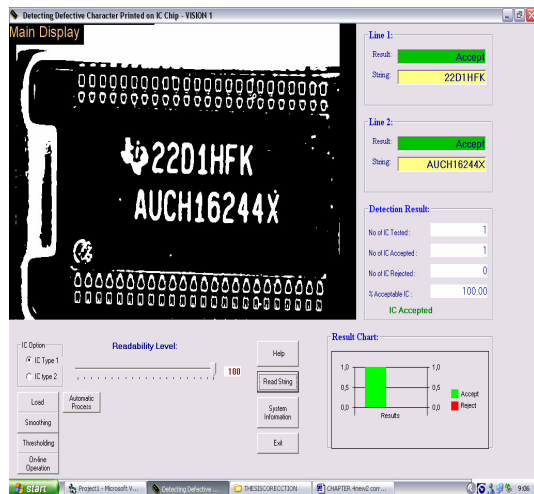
Detecting Defective Character Printed on IC Chip - VISION 1

Main Display

22D1HFK
AUCH16244X

Line 1:
Result: Accept
String: 22D1HFK

Line 2:
Result: Accept
String: AUCH16244X

Detection Result:
No of IC Tested : 1
No of IC Accepted : 1
No of IC Rejected : 0
% Acceptable IC : 100.00
IC Accepted

IC Option
IC Type 1
IC type 2

Readability Level:
100

Load
Automatic Process
Smoothing
Thresholding
On-line Operation

Help
Read String
System Information
Exit

Result Chart:
| 1,0 | | 1,0 |
|---|---|---|
| 0,5 | | 0,5 |
| 0,0 | Results | 0,0 |

Accept
Reject

start
Project1 - Microsoft V...
Detecting Defective ...
THESISCORECTION
CHAPTER 4new2.com...
9:06